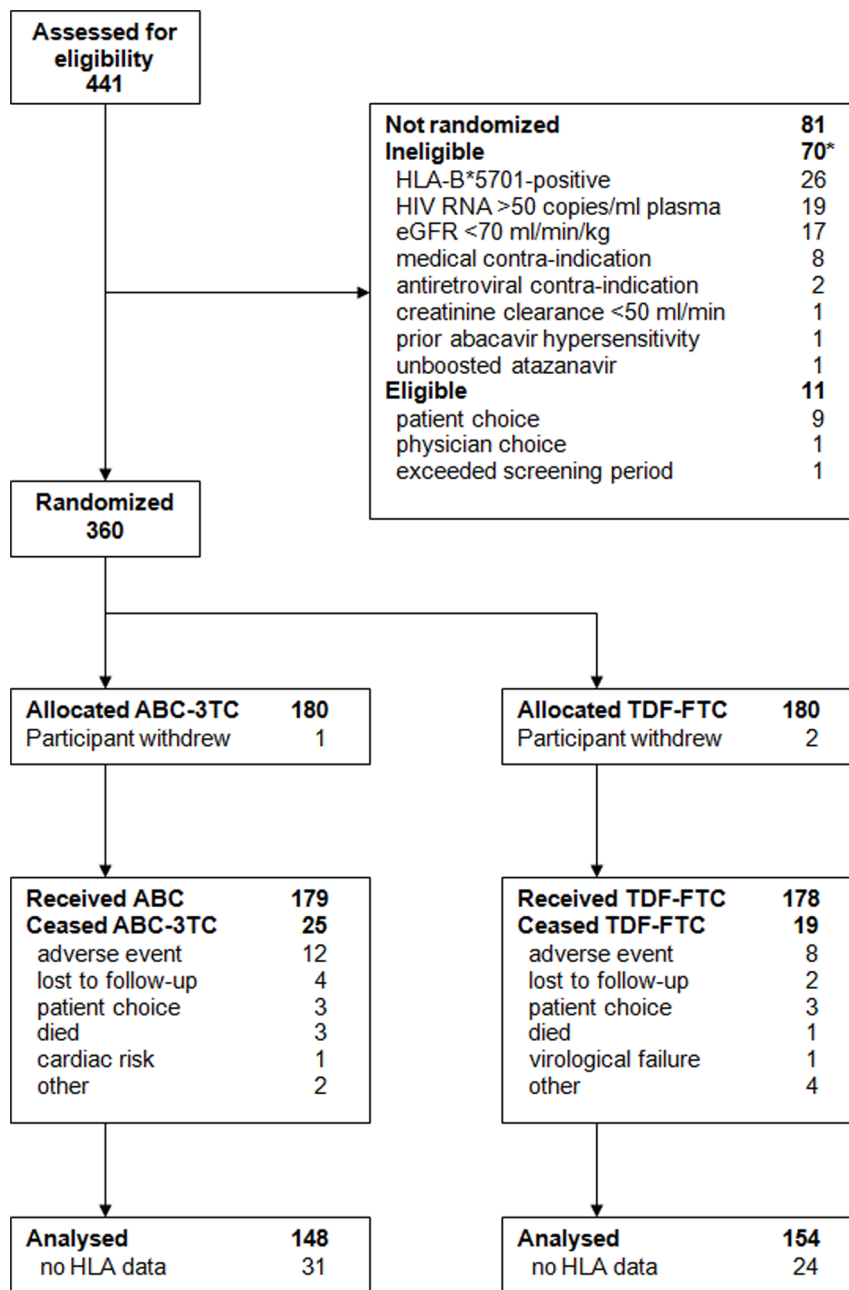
Assessed for eligibility
441

Not randomized 81
Ineligible 70*
HLA-B*5701-positive 26
HIV RNA >50 copies/ml plasma 19
eGFR <70 ml/min/kg 17
medical contra-indication 8
antiretroviral contra-indication 2
creatinine clearance <50 ml/min 1
prior abacavir hypersensitivity 1
unboosted atazanavir 1
Eligible 11
patient choice 9
physician choice 1
exceeded screening period 1

Randomized
360

Allocated ABC-3TC 180
Participant withdrew 1

Allocated TDF-FTC 180
Participant withdrew 2

Received ABC 179
Ceased ABC-3TC 25
adverse event 12
lost to follow-up 4
patient choice 3
died 3
cardiac risk 1
other 2

Received TDF-FTC 178
Ceased TDF-FTC 19
adverse event 8
lost to follow-up 2
patient choice 3
died 1
virological failure 1
other 4

Analysed 148
no HLA data 31

Analysed 154
no HLA data 24